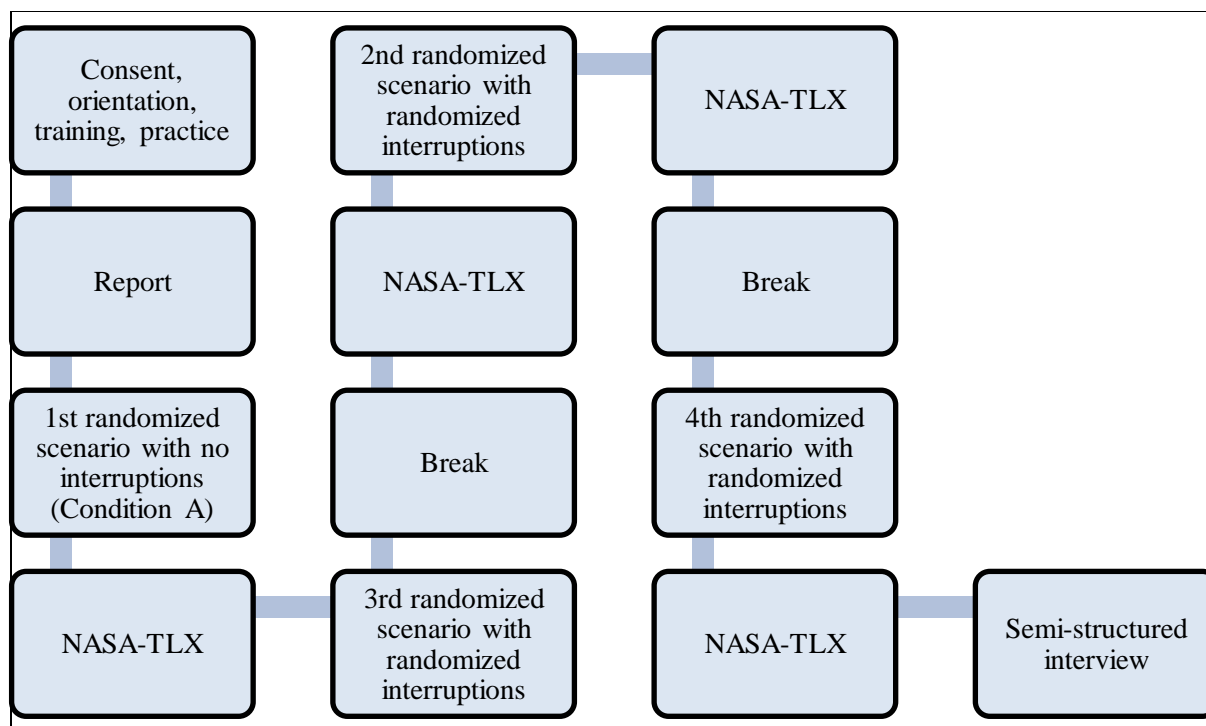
Consent, orientation, training, practice

Report

1st randomized scenario with no interruptions (Condition A)

NASA-TLX

3rd randomized scenario with randomized interruptions

Break

NASA-TLX

2nd randomized scenario with randomized interruptions

NASA-TLX

Break

4th randomized scenario with randomized interruptions

NASA-TLX

Semi-structured interview